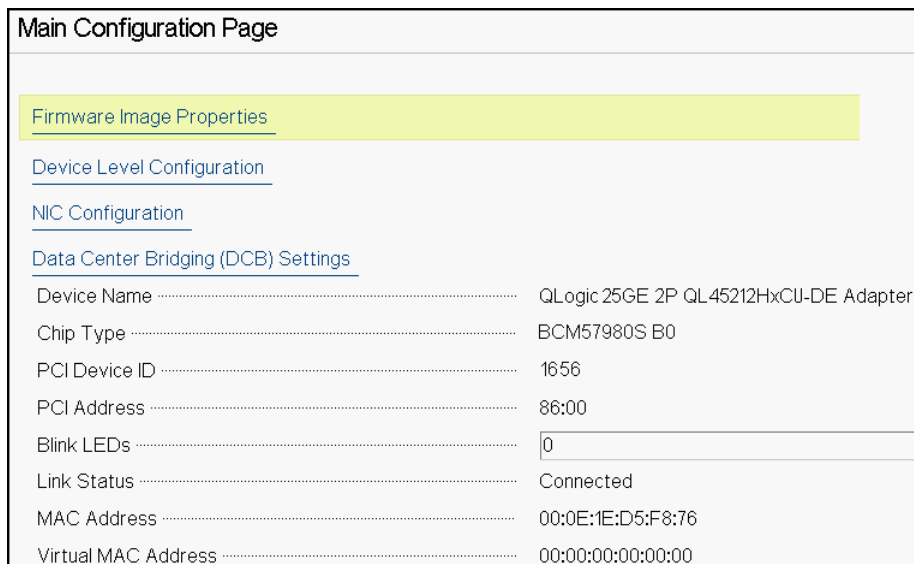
Main Configuration Page

Firmware Image Properties

Device Level Configuration

NIC Configuration

Data Center Bridging (DCB) Settings

| | |
|---|---|
| Device Name | QLogic 25GE 2P QL45212HxCU-DE Adapter |
| Chip Type | BCM57980S B0 |
| PCI Device ID | 1656 |
| PCI Address | 86:00 |
| Blink LEDs | 0 |
| Link Status | Connected |
| MAC Address | 00:0E:1E:D5:F8:76 |
| Virtual MAC Address | 00:00:00:00:00:00 |